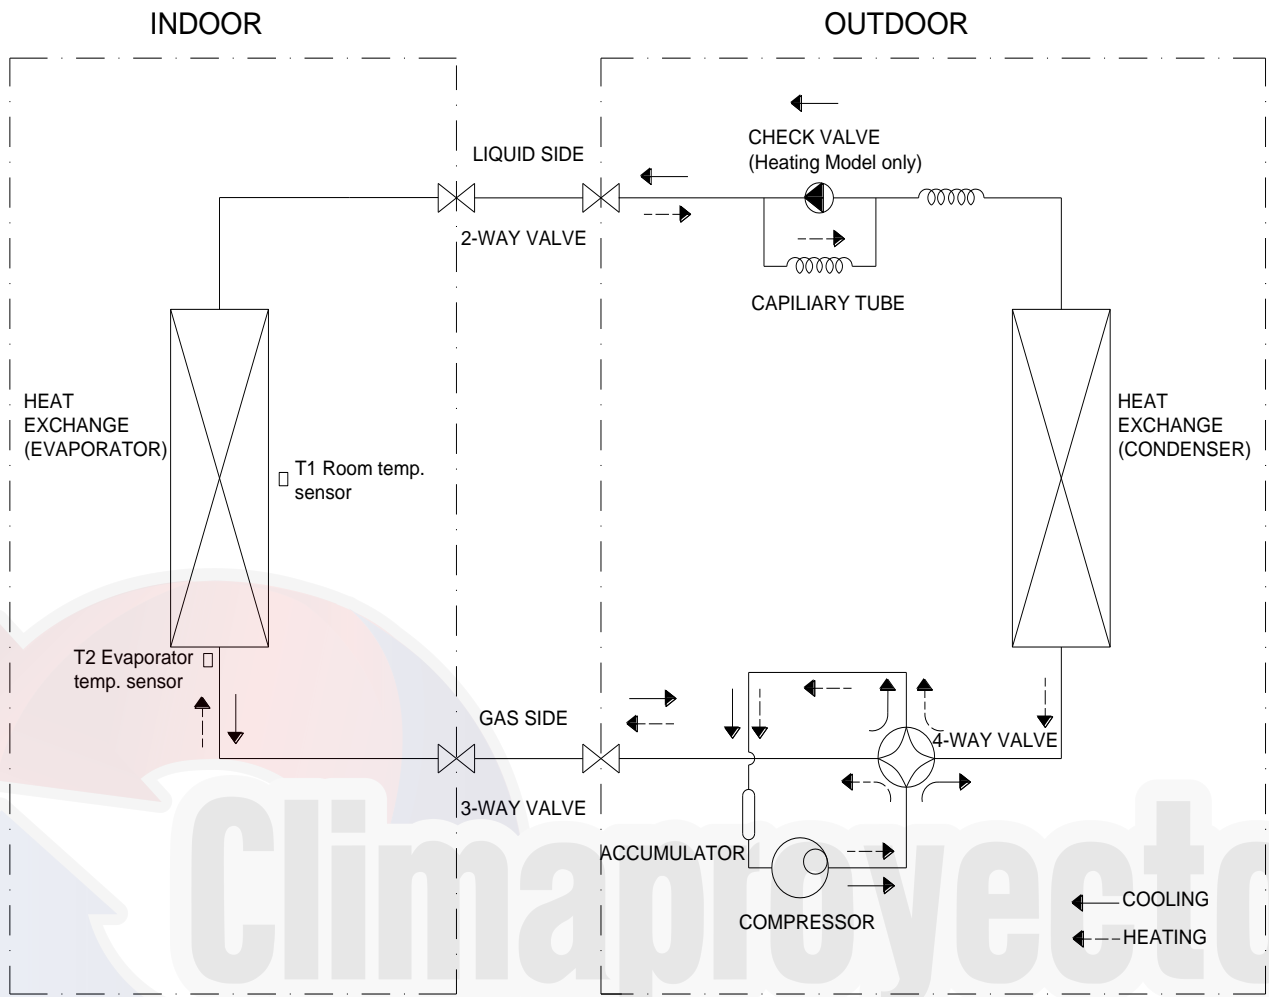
INDOOR

OUTDOOR

CHECK VALVE
(Heating Model only)

LIQUID SIDE

2-WAY VALVE

CAPILIARY TUBE

HEAT
EXCHANGE
(EVAPORATOR)

T1 Room temp. sensor

HEAT
EXCHANGE
(CONDENSER)

T2 Evaporator temp. sensor

GAS SIDE

4-WAY VALVE

3-WAY VALVE

ACCUMULATOR

COMPRESSOR

COOLING

HEATING

Climaproyecto